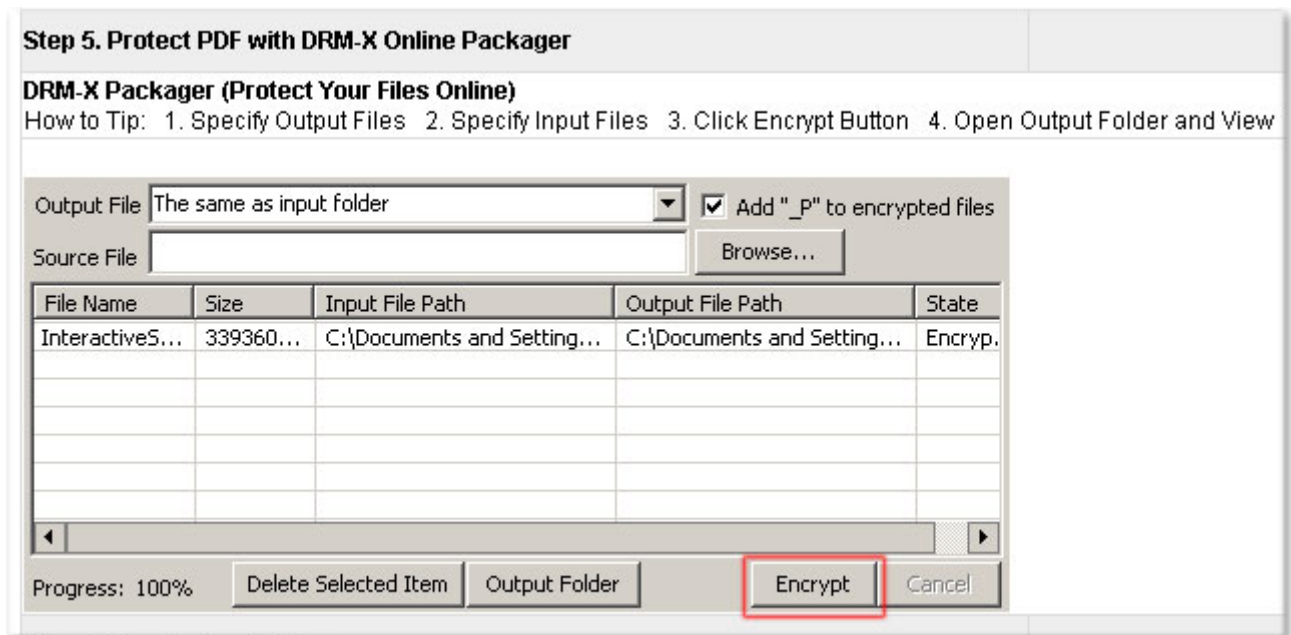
Step 5. Protect PDF with DRM-X Online Packager

DRM-X Packager (Protect Your Files Online)
How to Tip: 1. Specify Output Files 2. Specify Input Files 3. Click Encrypt Button 4. Open Output Folder and View

Output File The same as input folder
☑ Add "_P" to encrypted files
Source File
Browse...

| File Name | Size | Input File Path | Output File Path | State |
|---|---|---|---|---|
| InteractiveS... | 339360... | C:\Documents and Setting... | C:\Documents and Setting... | Encryp. |

Progress: 100%
Delete Selected Item
Output Folder
Encrypt
Cancel